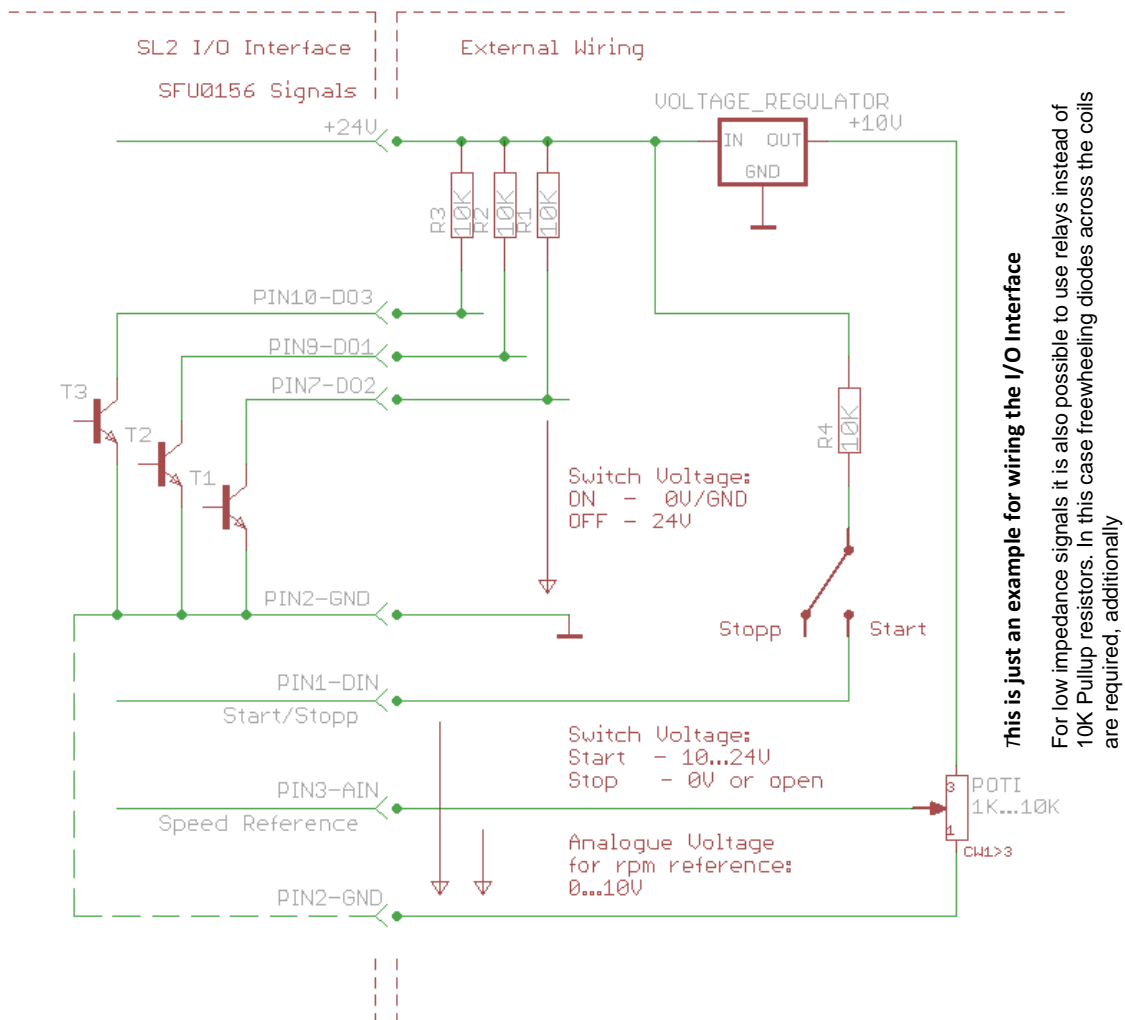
SL2 I/O Interface

SFU0156 Signals

External Wiring

VOLTAGE_REGULATOR

IN OUT

GND

+24V

+10V

R3 10K R2 10K R1 10K

PIN10-DO3

PIN9-DO1

PIN7-DO2

T3

T2

T1

Switch Voltage:
ON - 0V/GND
OFF - 24V

R4 10K

Stopp

Start

PIN2-GND

PIN1-DIN
Start/Stopp

Switch Voltage:
Start - 10…24V
Stop - 0V or open

PIN3-AIN
Speed Reference

POTI
1K…10K

3

1

CW1>3

Analogue Voltage
for rpm reference:
0…10V

PIN2-GND

This is just an example for wiring the I/O Interface

For low impedance signals it is also possible to use relays instead of 10K Pullup resistors. In this case freewheeling diodes across the coils are required, additionally